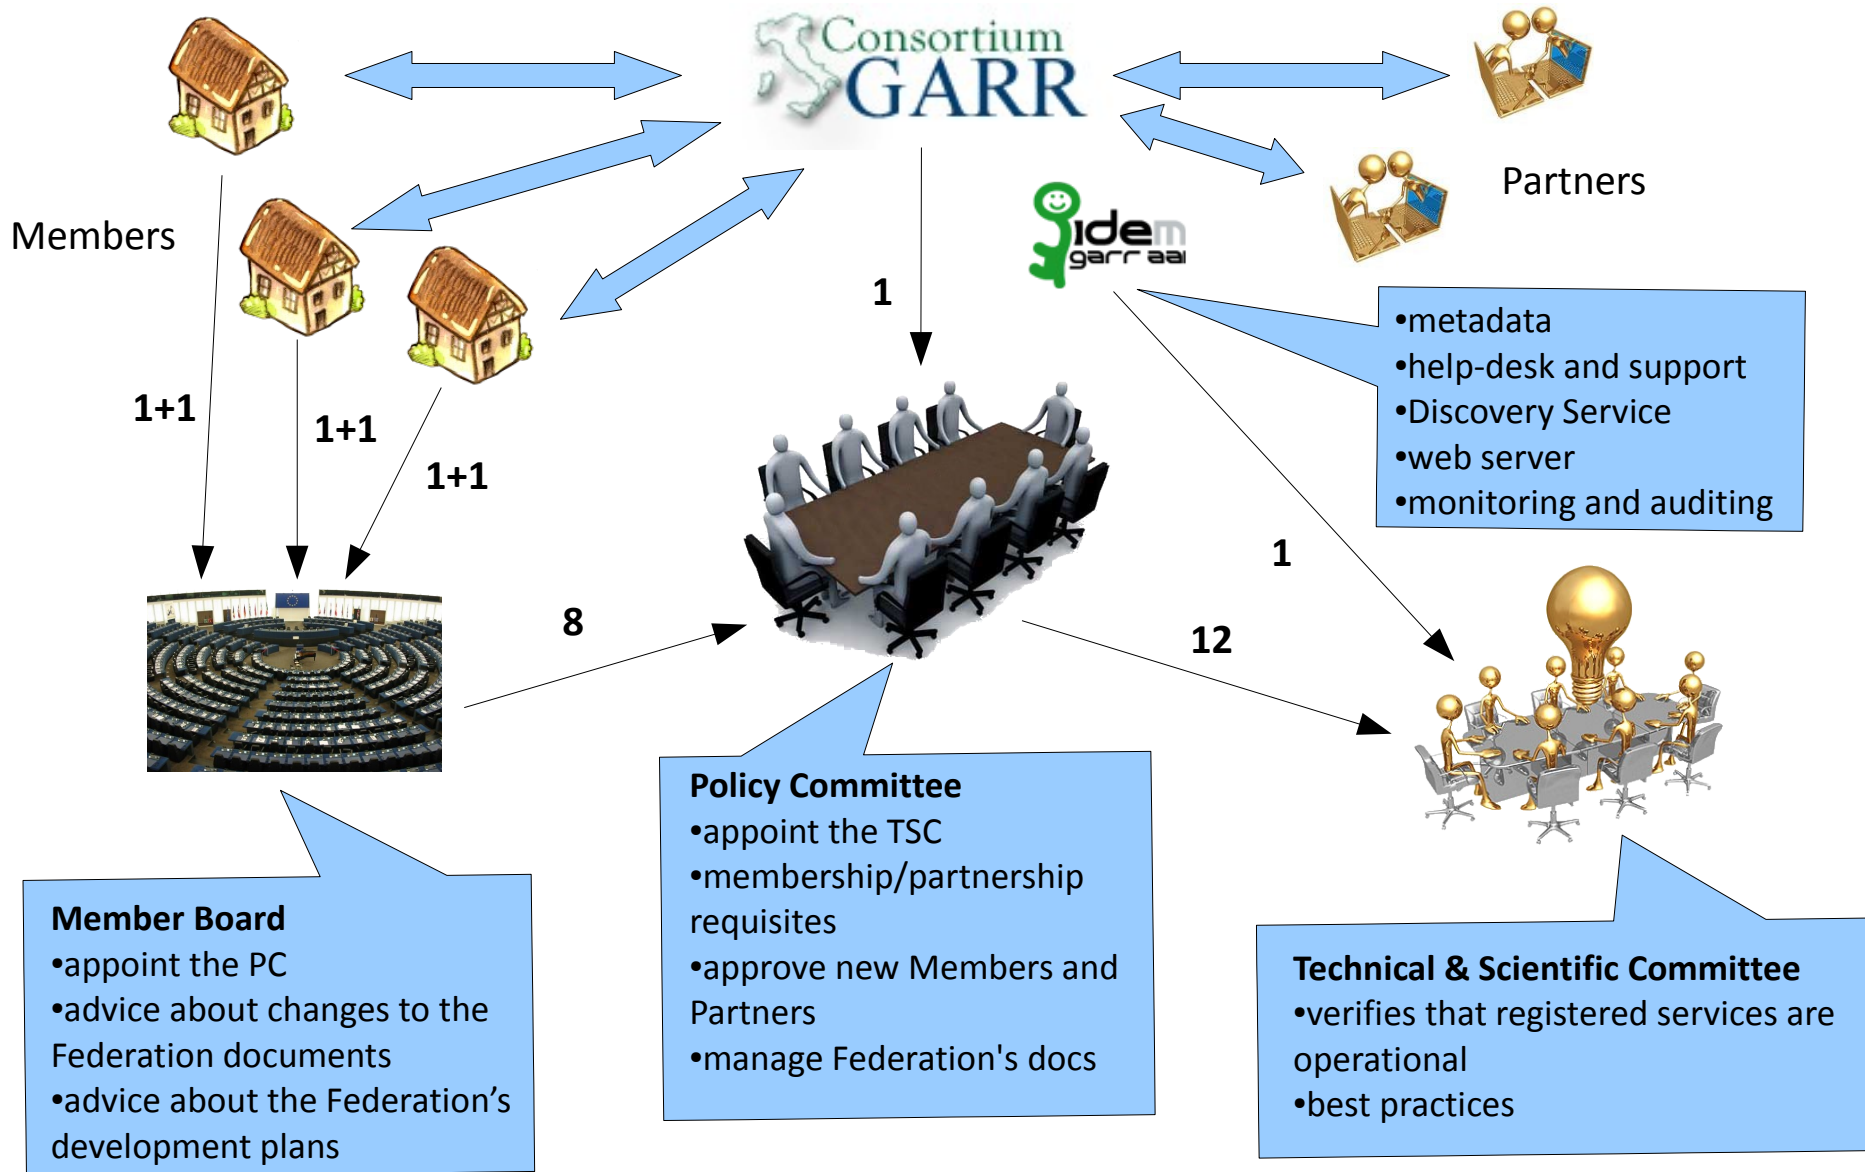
Consortium GARR

Partners

Members

idem garr aai

1

1+1

1+1

1+1

•metadata
•help-desk and support
•Discovery Service
•web server
•monitoring and auditing

1

8

12

Member Board
•appoint the PC
•advice about changes to the Federation documents
•advice about the Federation's development plans

Policy Committee
•appoint the TSC
•membership/partnership requisites
•approve new Members and Partners
•manage Federation's docs

Technical & Scientific Committee
•verifies that registered services are operational
•best practices